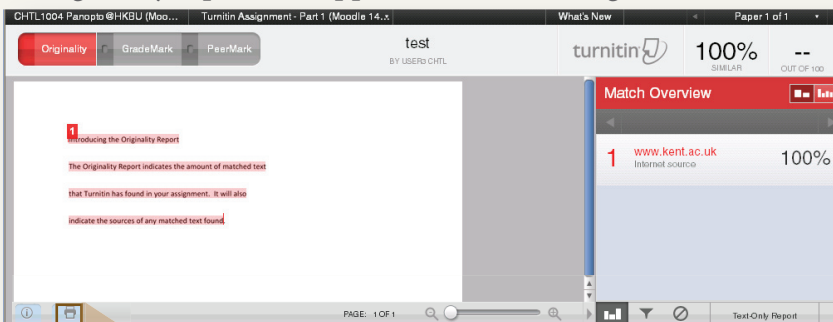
CHTL1004 Panopto @HKBU (Moo... Turnitin Assignment - Part 1 (Moodle 14.x What's New Paper 1 of 1

Originality GradeMark PeerMark

test
BY USER3 CHTL

turnitin 100% SIMILAR -- OUT OF 100

1 Introducing the Originality Report

The Originality Report indicates the amount of matched text

that Turnitin has found in your assignment. It will also

indicate the sources of any matched text found.

Match Overview

1 www.kent.ac.uk Internet source 100%

PAGE: 1 OF 1

Text-Only Report